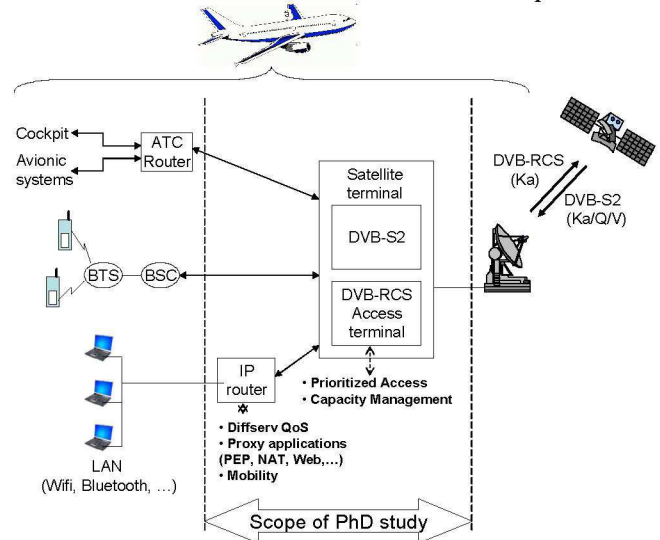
Cockpit
Avionic systems
ATC Router
Satellite terminal
DVB-S2
DVB-RCS Access terminal
DVB-RCS (Ka)
DVB-S2 (Ka/Q/V)
BTS
BSC
IP router
• Prioritized Access
• Capacity Management
• Diffserv QoS
• Proxy applications (PEP, NAT, Web,…)
• Mobility
LAN (Wifi, Bluetooth, …)
Scope of PhD study